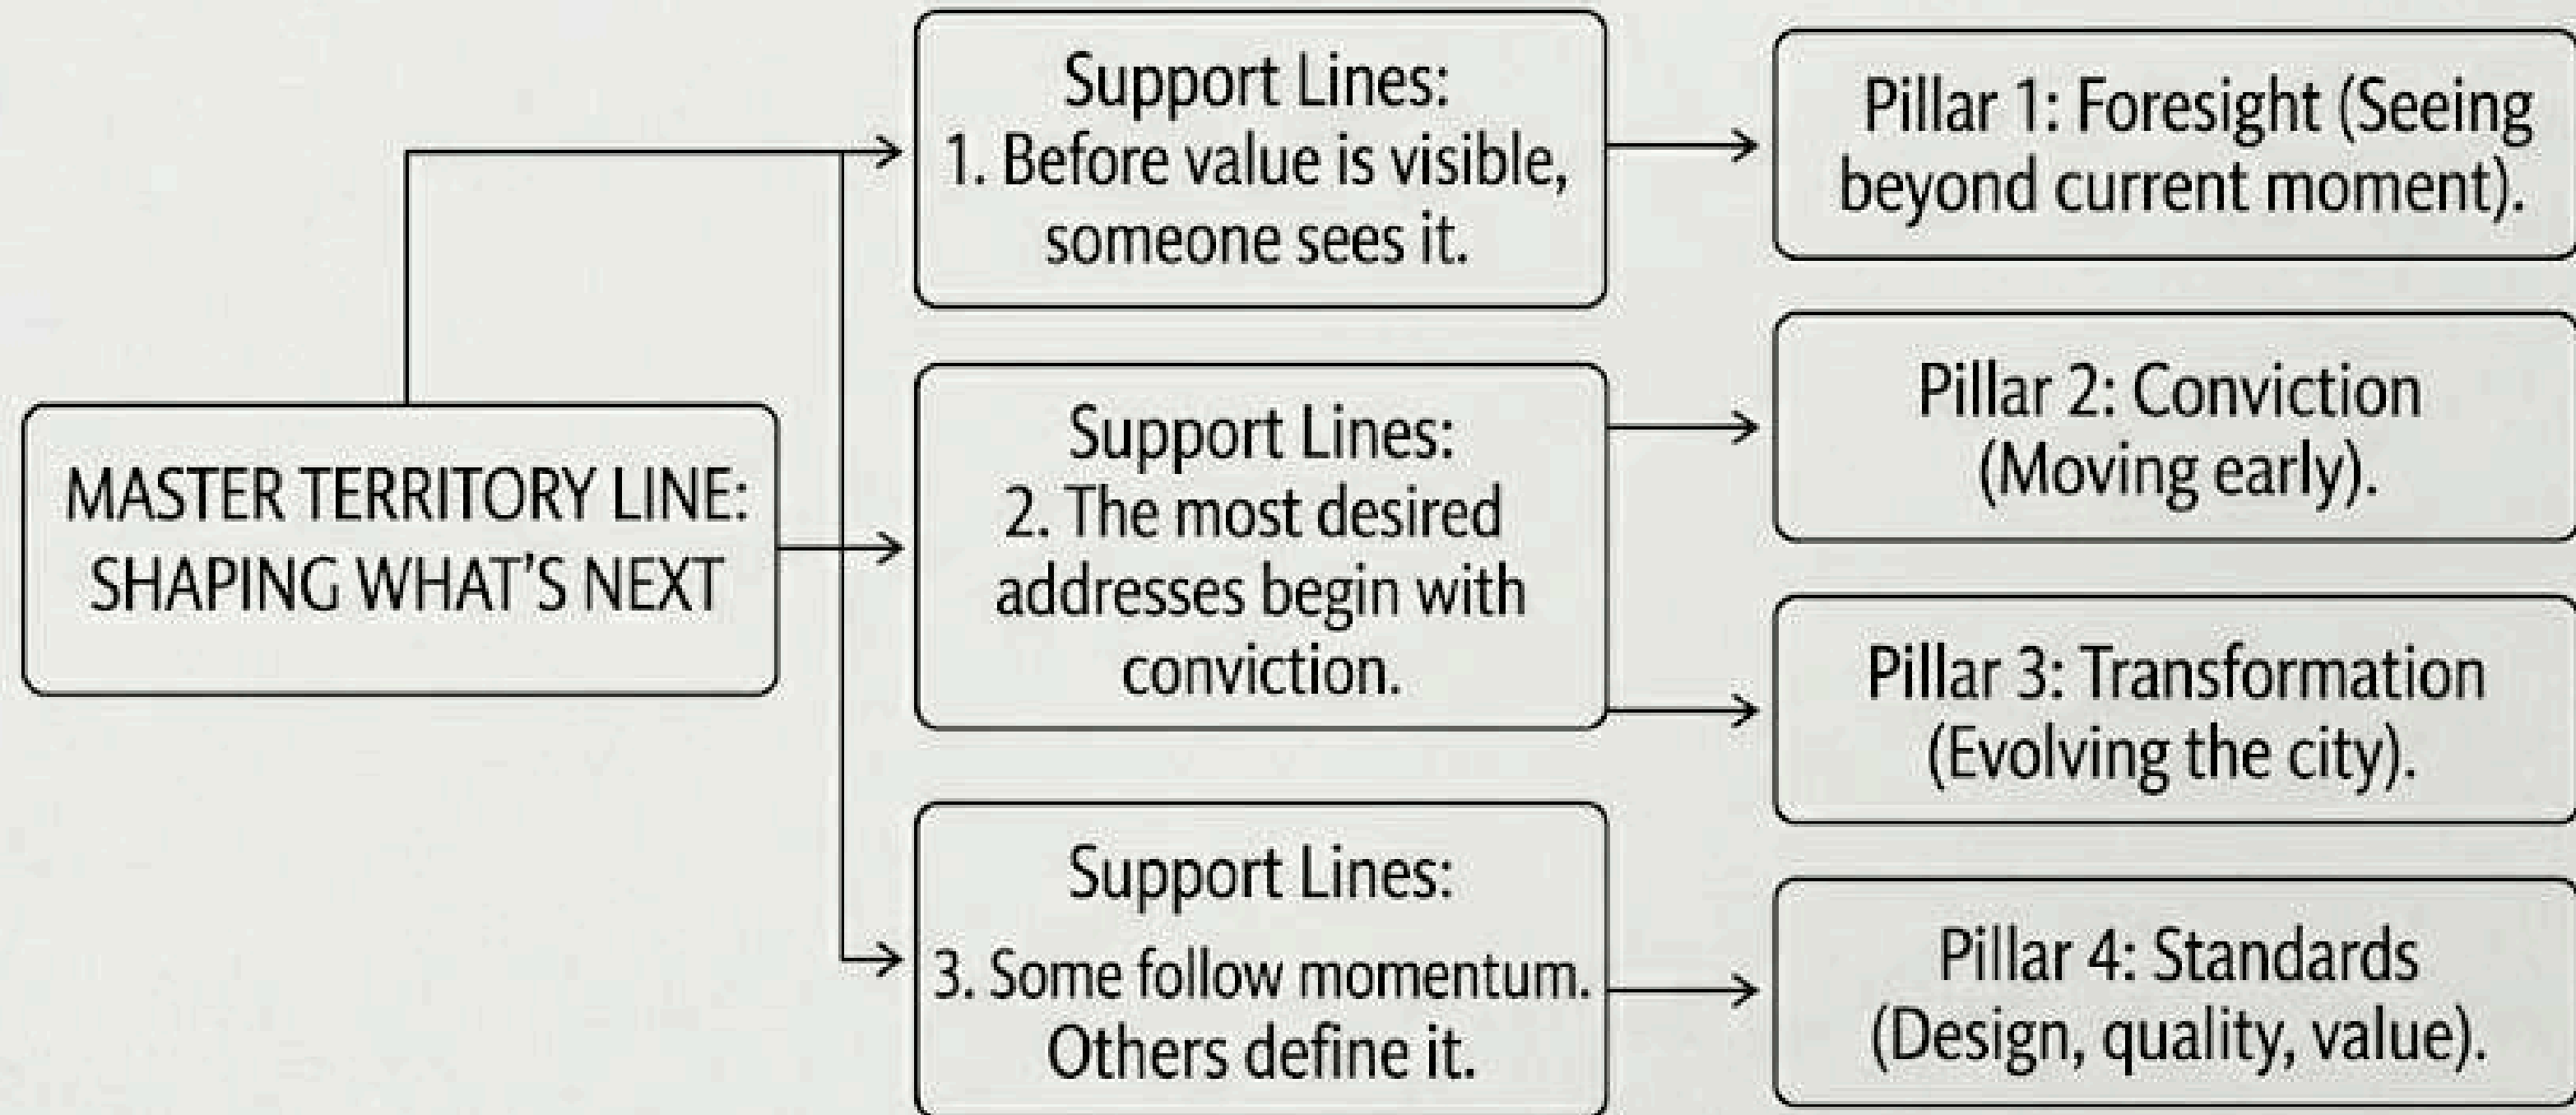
MASTER TERRITORY LINE: SHAPING WHAT'S NEXT

Support Lines:
1. Before value is visible, someone sees it.

Support Lines:
2. The most desired addresses begin with conviction.

Support Lines:
3. Some follow momentum. Others define it.

Pillar 1: Foresight (Seeing beyond current moment).

Pillar 2: Conviction (Moving early).

Pillar 3: Transformation (Evolving the city).

Pillar 4: Standards (Design, quality, value).